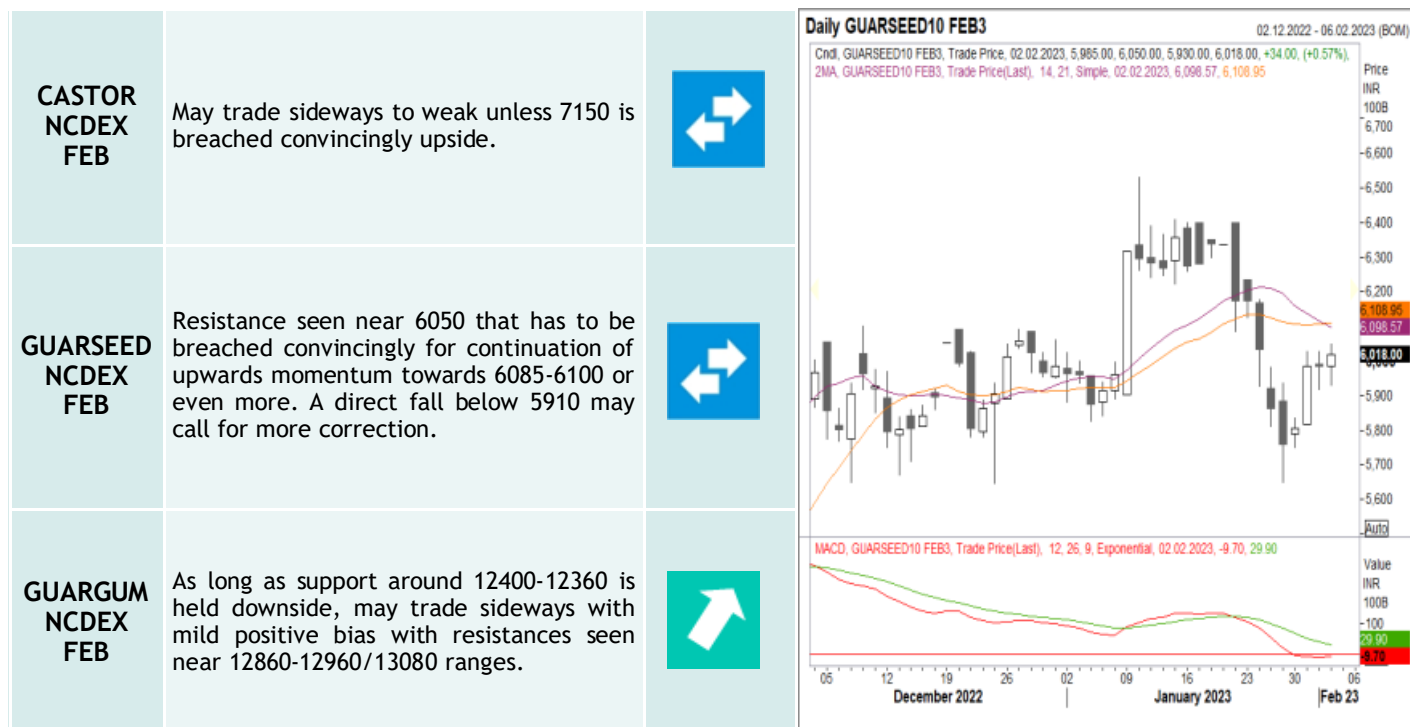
| | | |
|---|---|---|
| CASTOR NCDEX FEB | May trade sideways to weak unless 7150 is breached convincingly upside. | |
| GUARSEED NCDEX FEB | Resistance seen near 6050 that has to be breached convincingly for continuation of upwards momentum towards 6085-6100 or even more. A direct fall below 5910 may call for more correction. | |
| GUARGUM NCDEX FEB | As long as support around 12400-12360 is held downside, may trade sideways with mild positive bias with resistances seen near 12860-12960/13080 ranges. | |

Daily GUARSEED10 FEB3

02.12.2022 - 06.02.2023 (BOM)

Cndl, GUARSEED10 FEB3, Trade Price, 02.02.2023, 5,985.00, 6,050.00, 5,930.00, 6,018.00, +34.00, (+0.57%),

2MA, GUARSEED10 FEB3, Trade Price(Last), 14, 21, Simple, 02.02.2023, 6,098.57, 6,108.95

Price INR 100B

6,700
6,600
6,500
6,400
6,300
6,200
6,108.95
6,098.57
6,018.00
5,900
5,800
5,700
5,600

Auto

MACD, GUARSEED10 FEB3, Trade Price(Last), 12, 26, 9, Exponential, 02.02.2023, -9.70, 29.90

Value INR 100B

100
29.90
-9.70

05 12 19 26 02 09 16 23 30 06

December 2022

January 2023

Feb 23